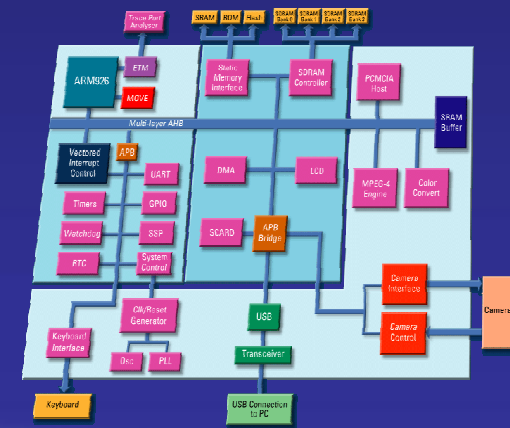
Trace Port Analyzer

SRAM
ROM
Flash
SDRAM Bank 0
SDRAM Bank 1
SDRAM Bank 2
SDRAM Bank 3

ARM926
ETM
MOVE

Static Memory Interface
SDRAM Controller

PCMCIA Host

Multi-layer AHB

SRAM Buffer

Vectored Interrupt Control
APB

UART
Timers
GPIO
Watchdog
SSP
RTC
System Control

DMA
LCD

SCARD
APB Bridge

MPEG-4 Engine
Color Convert

Camera Interface
Camera Control
Camera

Clk/Reset Generator
Osc
PLL

Keyboard Interface

USB
Transceiver

Keyboard

USB Connection to PC